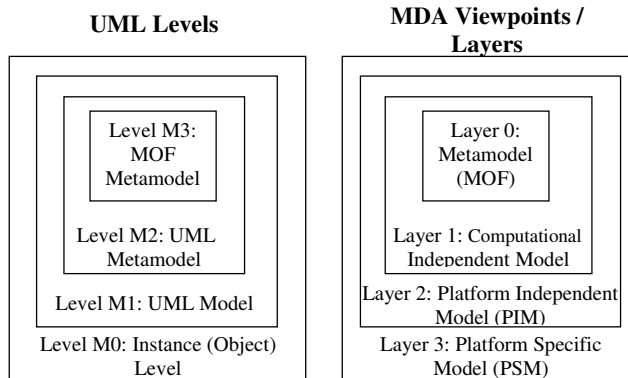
UML Levels

Level M3: MOF Metamodel

Level M2: UML Metamodel

Level M1: UML Model

Level M0: Instance (Object) Level

MDA Viewpoints / Layers

Layer 0: Metamodel (MOF)

Layer 1: Computational Independent Model

Layer 2: Platform Independent Model (PIM)

Layer 3: Platform Specific Model (PSM)